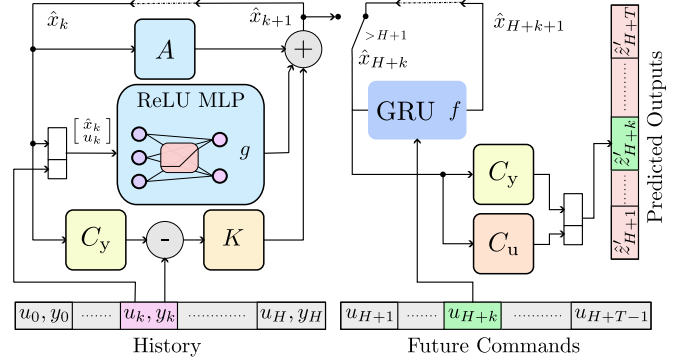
$\hat{x}_k$

$\hat{x}_{k+1}$

$A$

$+$

$> H+1$

$\hat{x}_{H+k}$

$\hat{x}_{H+k+1}$

ReLU MLP

$\begin{bmatrix} \hat{x}_k \\ u_k \end{bmatrix}$

$g$

GRU $f$

$C_\text{y}$

$C_\text{u}$

$C_\text{y}$

-

$K$

$\hat{z}'_{H+T}$

$\hat{z}'_{H+k}$

$\hat{z}'_{H+1}$

Predicted Outputs

$u_0, y_0$ …… $u_k, y_k$ ………… $u_H, y_H$

History

$u_{H+1}$ …… $u_{H+k}$ ………… $u_{H+T-1}$

Future Commands